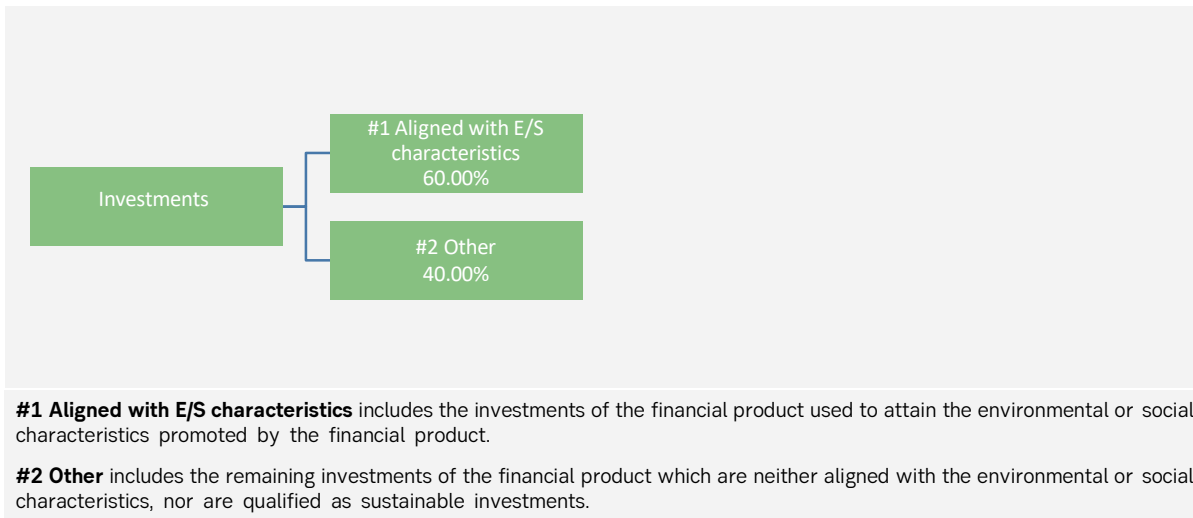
Investments

#1 Aligned with E/S characteristics 60.00%

#2 Other 40.00%

**#1 Aligned with E/S characteristics** includes the investments of the financial product used to attain the environmental or social characteristics promoted by the financial product.

**#2 Other** includes the remaining investments of the financial product which are neither aligned with the environmental or social characteristics, nor are qualified as sustainable investments.